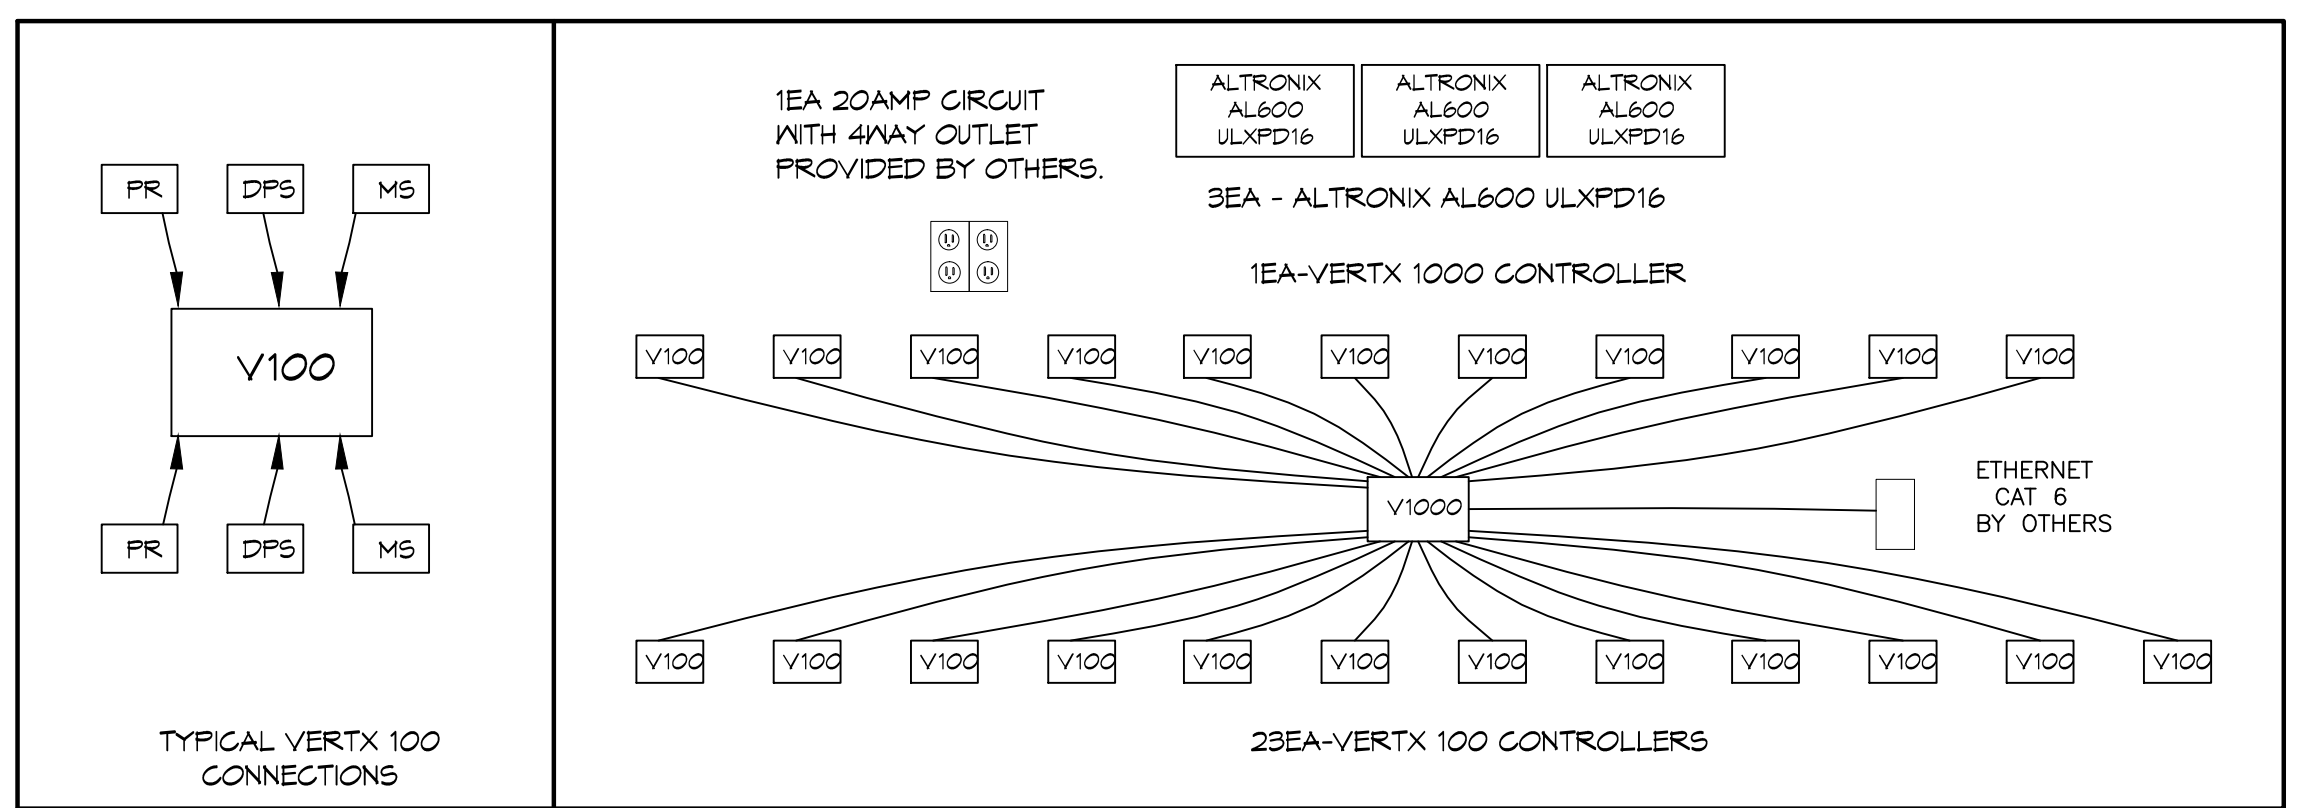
PR

DPS

MS

V100

PR

DPS

MS

TYPICAL VERTX 100 CONNECTIONS

1EA 20AMP CIRCUIT WITH 4WAY OUTLET PROVIDED BY OTHERS.

ALTRONIX AL600 ULXPD16

ALTRONIX AL600 ULXPD16

ALTRONIX AL600 ULXPD16

3EA - ALTRONIX AL600 ULXPD16

1EA-VERTX 1000 CONTROLLER

V100 V100 V100 V100 V100 V100 V100 V100 V100 V100 V100

V1000

ETHERNET CAT 6 BY OTHERS

V100 V100 V100 V100 V100 V100 V100 V100 V100 V100 V100 V100

23EA-VERTX 100 CONTROLLERS